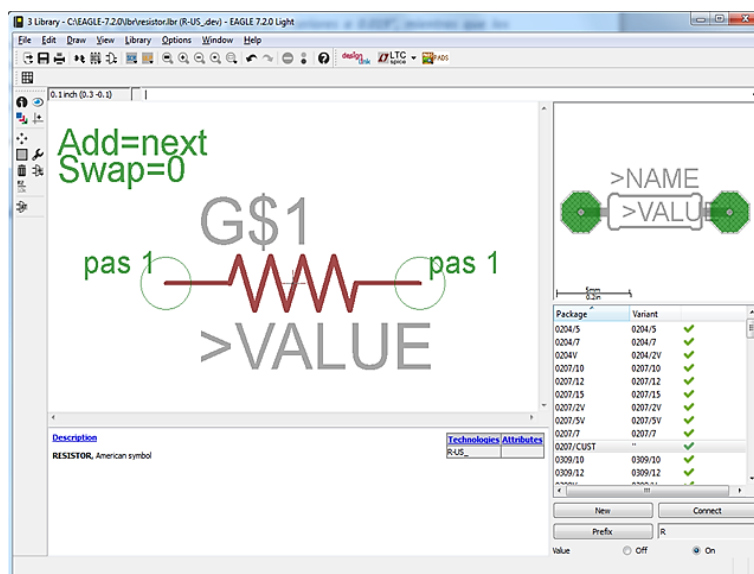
3 Library - C:\EAGLE-7.2.0\lbr\resistor.lbr (R-US_dev) - EAGLE 7.2.0 Light

File Edit Draw View Library Options Window Help

design link LTC spice PADS

0.1 inch (0.3 -0.1)

Add=next
Swap=0

G$1

pas 1 pas 1

>VALUE

>NAME
>VALUE

5mm
0.2in

Description

RESISTOR, American symbol

| Technologies | Attributes |
|---|---|
| R-US_ | |

| Package | Variant |
|---|---|
| 0204/5 | 0204/5 |
| 0204/7 | 0204/7 |
| 0204V | 0204/2V |
| 0207/10 | 0207/10 |
| 0207/12 | 0207/12 |
| 0207/15 | 0207/15 |
| 0207/2V | 0207/2V |
| 0207/5V | 0207/5V |
| 0207/7 | 0207/7 |
| 0207/CUST | '' |
| 0309/10 | 0309/10 |
| 0309/12 | 0309/12 |

New Connect

Prefix R

Value Off On